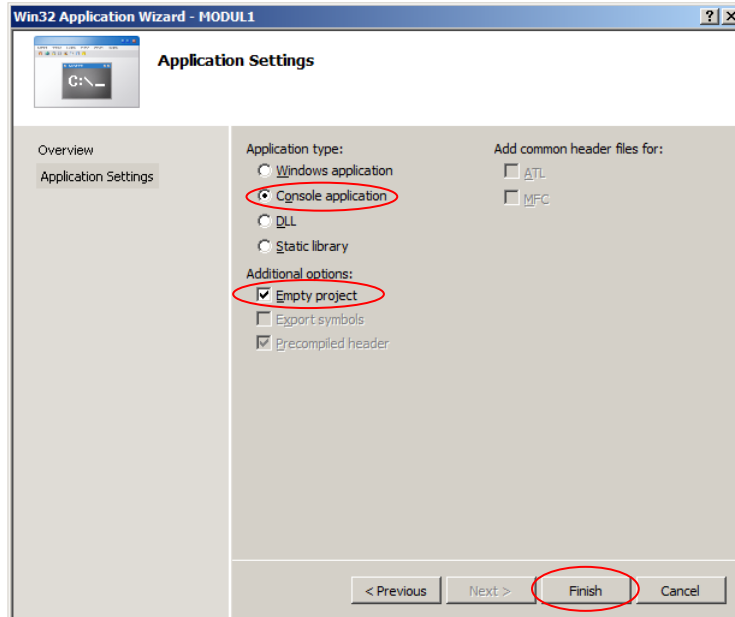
Win32 Application Wizard - MODUL1

?

X

C:\_

Application Settings

Overview

Application Settings

Application type:

Windows application

Console application

DLL

Static library

Additional options:

Empty project

Export symbols

Precompiled header

Add common header files for:

ATL

MFC

< Previous

Next >

Finish

Cancel